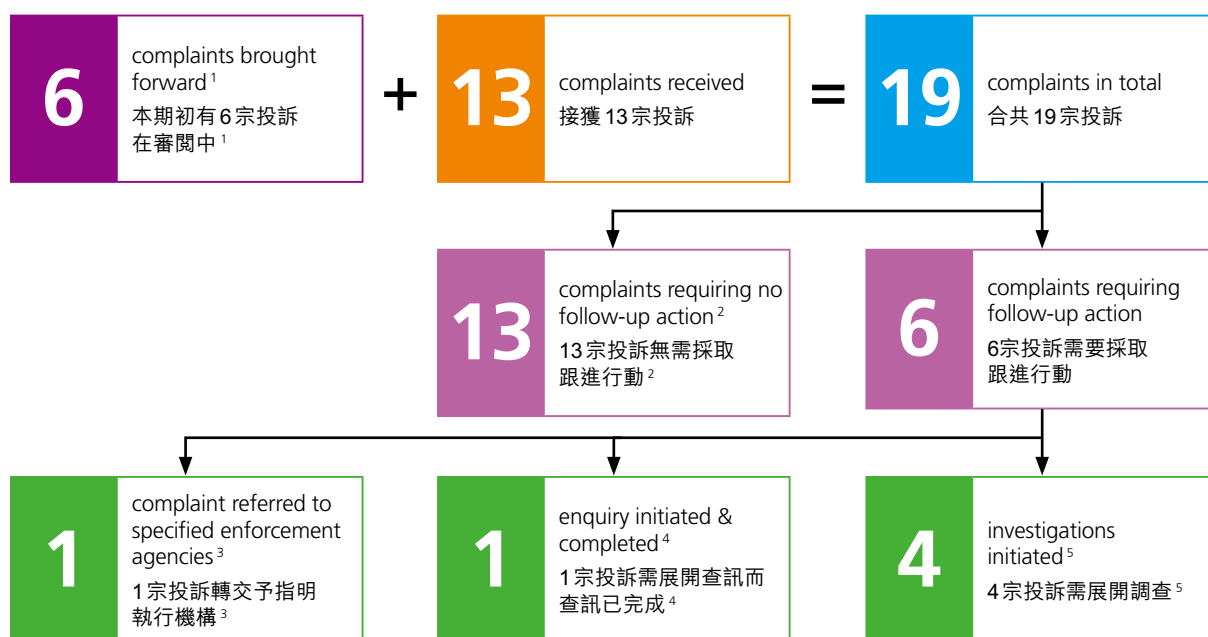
6
complaints brought forward $^{1}$
本期初有6宗投訴在審閱中 $^{1}$

+

13
complaints received
接獲13宗投訴

=

19
complaints in total
合共19宗投訴

13
complaints requiring no follow-up action $^{2}$
13宗投訴無需採取跟進行動 $^{2}$

6
complaints requiring follow-up action
6宗投訴需要採取跟進行動

1
complaint referred to specified enforcement agencies $^{3}$
1宗投訴轉交予指明執行機構 $^{3}$

1
enquiry initiated & completed $^{4}$
1宗投訴需展開查訊而查訊已完成 $^{4}$

4
investigations initiated $^{5}$
4宗投訴需展開調查 $^{5}$